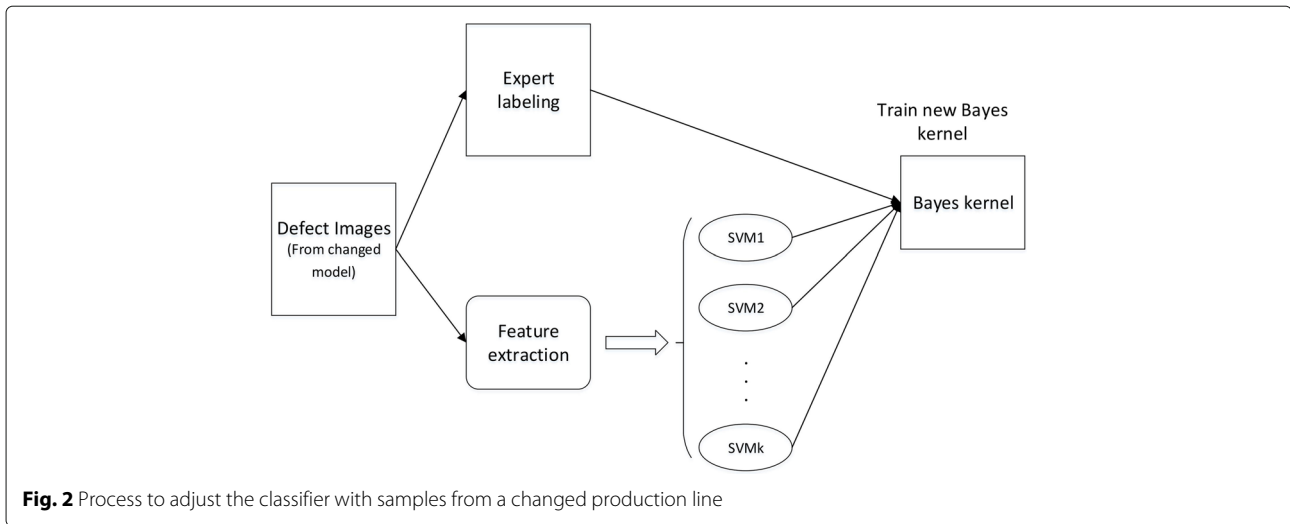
Expert labeling

Train new Bayes kernel

Defect Images (From changed model)

Bayes kernel

SVM1

SVM2

.
.
.

Feature extraction

SVMk

**Fig. 2** Process to adjust the classifier with samples from a changed production line